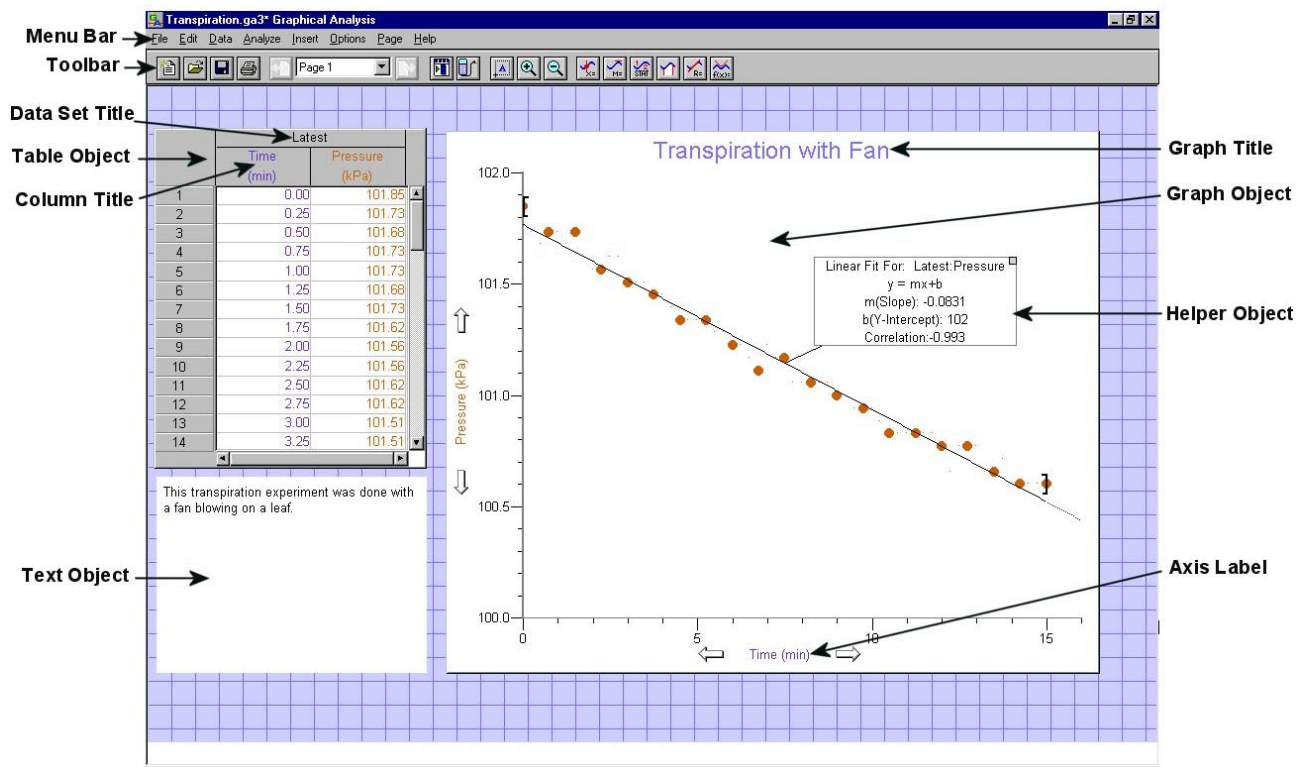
Transpiration.ga3* Graphical Analysis

Menu Bar
File Edit Data Analyze Insert Options Page Help

Toolbar
Page 1

Data Set Title
Table Object
Column Title

| | Latest | |
|---|---|---|
| | Time (min) | Pressure (kPa) |
| 1 | 0.00 | 101.85 |
| 2 | 0.25 | 101.73 |
| 3 | 0.50 | 101.68 |
| 4 | 0.75 | 101.73 |
| 5 | 1.00 | 101.73 |
| 6 | 1.25 | 101.68 |
| 7 | 1.50 | 101.73 |
| 8 | 1.75 | 101.62 |
| 9 | 2.00 | 101.56 |
| 10 | 2.25 | 101.56 |
| 11 | 2.50 | 101.62 |
| 12 | 2.75 | 101.62 |
| 13 | 3.00 | 101.51 |
| 14 | 3.25 | 101.51 |

This transpiration experiment was done with a fan blowing on a leaf.

Text Object

Transpiration with Fan

Graph Title
Graph Object

Linear Fit For: Latest:Pressure
y = mx+b
m(Slope): -0.0831
b(Y-Intercept): 102
Correlation:-0.993

Helper Object

102.0
101.5
101.0
100.5
100.0
Pressure (kPa)

0
5
10
15
Time (min)

Axis Label